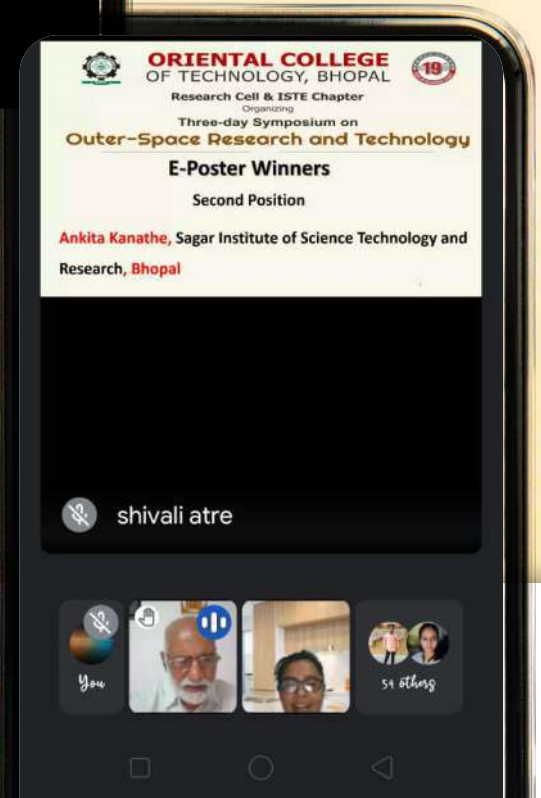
ORIENTAL COLLEGE OF TECHNOLOGY, BHOPAL

19

Research Cell & ISTE Chapter
Organizing
Three-day Symposium on
Outer-Space Research and Technology

E-Poster Winners

Second Position

Ankita Kanathe, Sagar Institute of Science Technology and Research, Bhopal

shivali atre

You

54 others